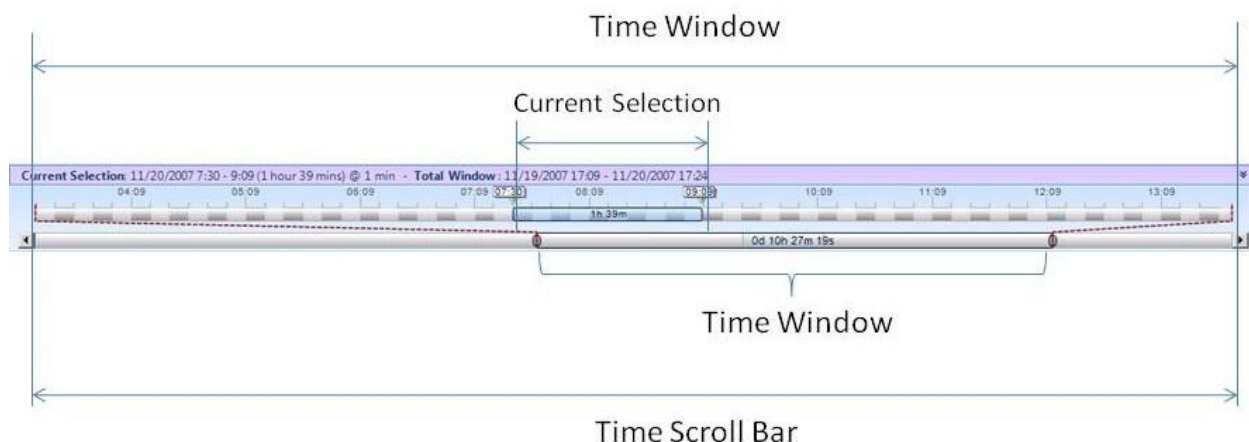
Time Window

Current Selection

Current Selection: 11/20/2007 7:30 - 9:09 (1 hour 39 mins) @ 1 min - Total Window: 11/19/2007 17:09 - 11/20/2007 17:24

04:09 05:09 06:09 07:09 07:30 08:09 09:09 10:09 11:09 12:09 13:09

1h 39m

0d 10h 27m 19s

Time Window

Time Scroll Bar